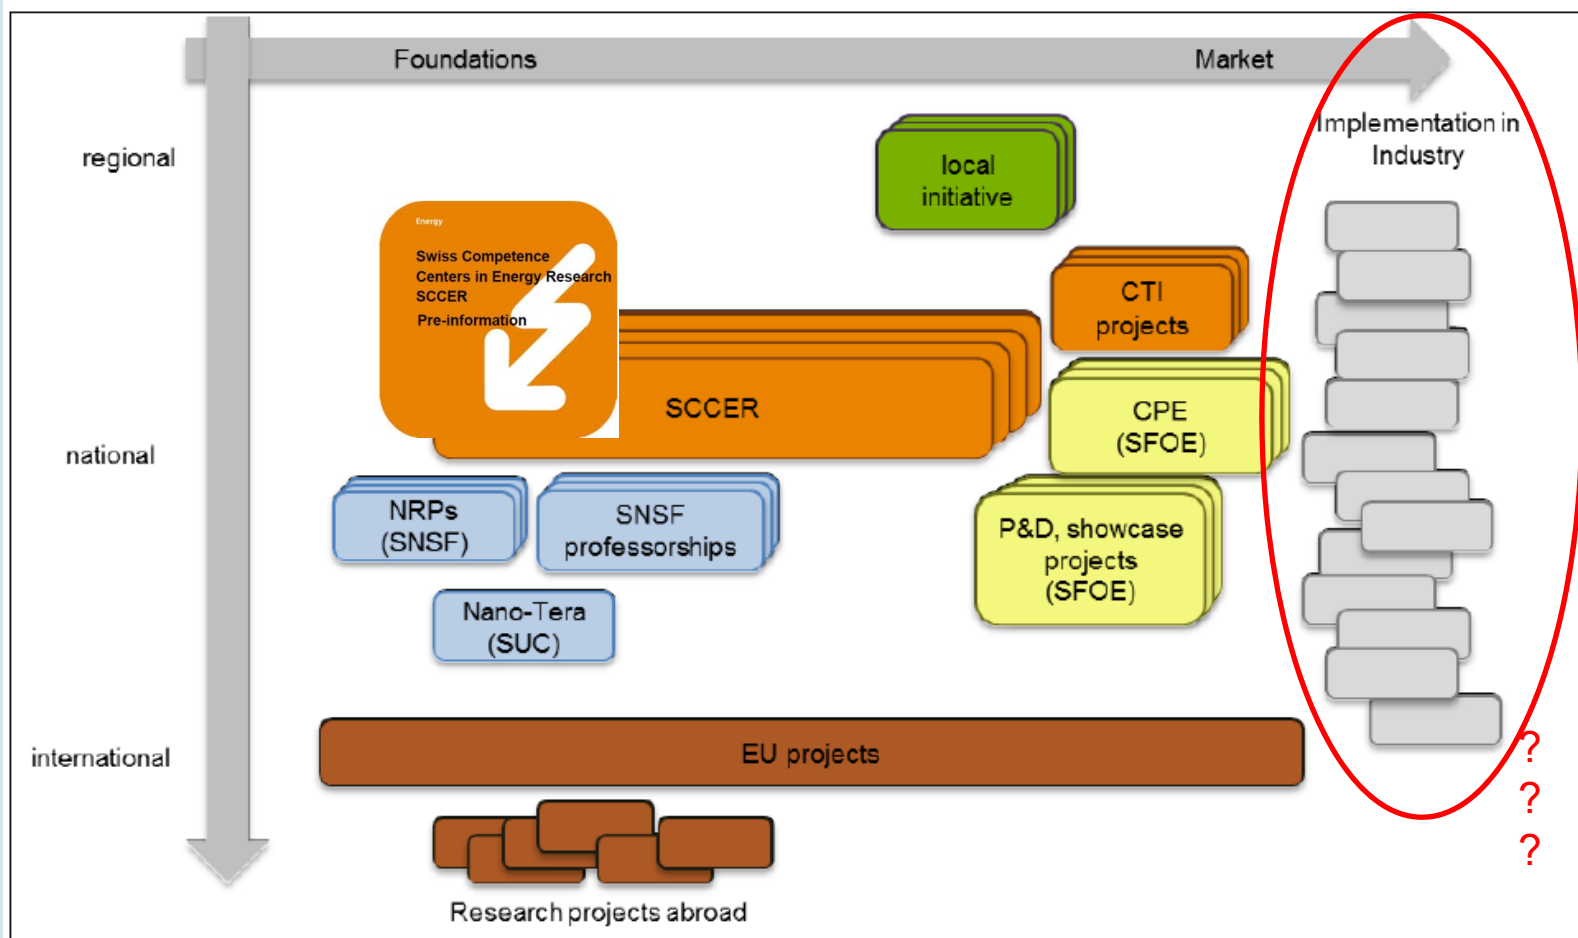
Foundations

Market

regional

national

international

local initiative

Energy

Swiss Competence Centers in Energy Research SCCER

Pre-information

SCCER

CTI projects

CPE (SFOE)

P&D, showcase projects (SFOE)

NRPs (SNSF)

SNSF professorships

Nano-Tera (SUC)

EU projects

Research projects abroad

Implementation in Industry

?
?
?